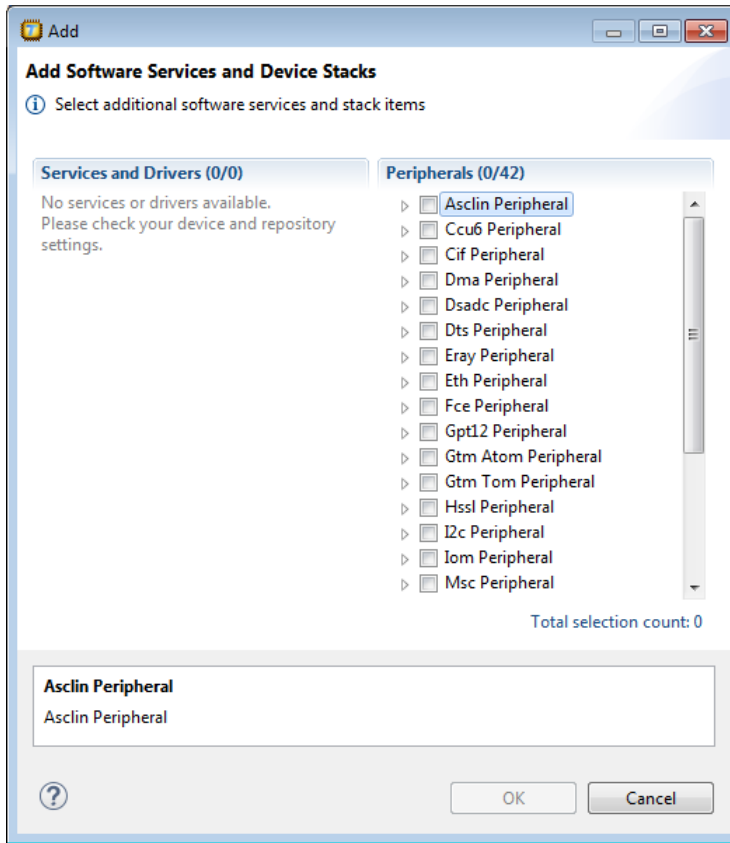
Add

Add Software Services and Device Stacks

Select additional software services and stack items

Services and Drivers (0/0)

No services or drivers available.
Please check your device and repository settings.

Peripherals (0/42)

Asclin Peripheral
Ccu6 Peripheral
Cif Peripheral
Dma Peripheral
Dsadc Peripheral
Dts Peripheral
Eray Peripheral
Eth Peripheral
Fce Peripheral
Gpt12 Peripheral
Gtm Atom Peripheral
Gtm Tom Peripheral
Hssl Peripheral
I2c Peripheral
Iom Peripheral
Msc Peripheral

Total selection count: 0

Asclin Peripheral

Asclin Peripheral

OK

Cancel